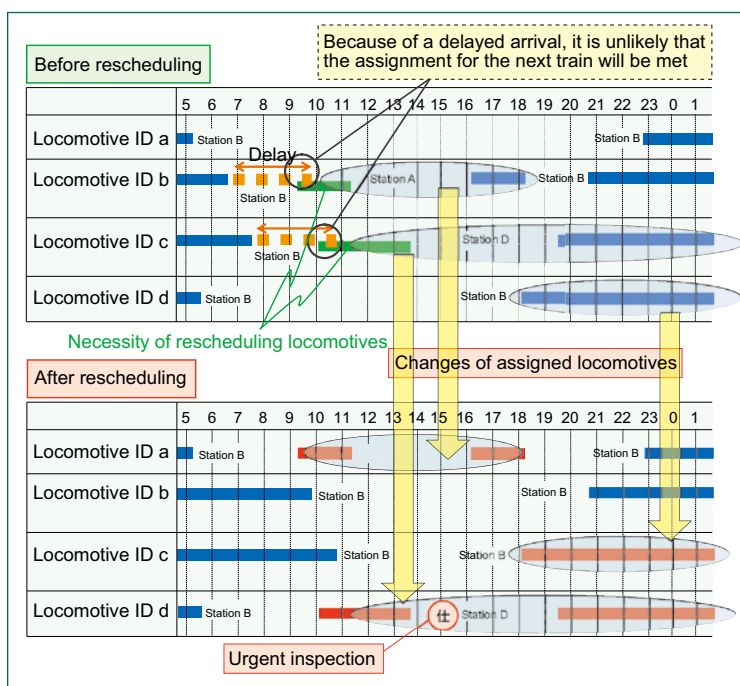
Before rescheduling

Because of a delayed arrival, it is unlikely that the assignment for the next train will be met

| | 5 | 6 | 7 | 8 | 9 | 10 | 11 | 12 | 13 | 14 | 15 | 16 | 17 | 18 | 19 | 20 | 21 | 22 | 23 | 0 | 1 |
|---|---|---|---|---|---|---|---|---|---|---|---|---|---|---|---|---|---|---|---|---|---|
| Locomotive ID a | Station B | | | | | | | | | | | | | | | | | | Station B | | |
| Locomotive ID b | | | Delay Station B | | | | | Station A | | | | | | | Station B | | | | | | |
| Locomotive ID c | | | Station B | | | | | | | | | Station D | | | | | | | | | |
| Locomotive ID d | Station B | | | | | | | | | | | Station B | | | | | | | | | |

Necessity of rescheduling locomotives

Changes of assigned locomotives

After rescheduling

| | 5 | 6 | 7 | 8 | 9 | 10 | 11 | 12 | 13 | 14 | 15 | 16 | 17 | 18 | 19 | 20 | 21 | 22 | 23 | 0 | 1 |
|---|---|---|---|---|---|---|---|---|---|---|---|---|---|---|---|---|---|---|---|---|---|
| Locomotive ID a | Station B | | | | | | | | | | | | | | | | | | Station B | | |
| Locomotive ID b | | | | | | Station B | | | | | | | | Station B | | | | | | | |
| Locomotive ID c | | | | | | | Station B | | | | | Station B | | | | | | | | | |
| Locomotive ID d | Station B | | | | | | | | | 仕 | Station D | | | | | | | | | | |

Urgent inspection